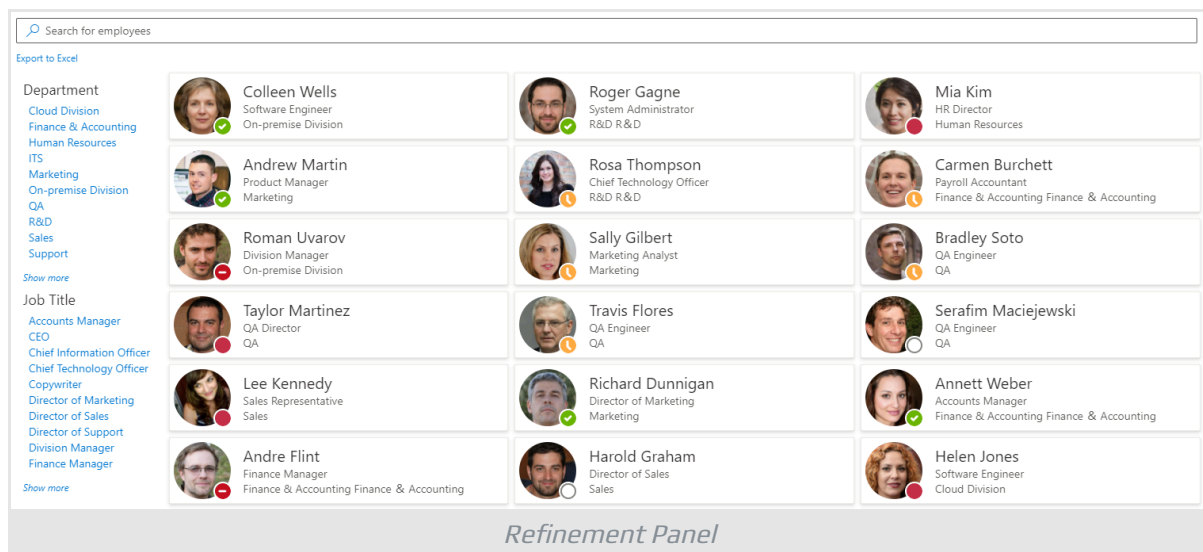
Search for employees

Export to Excel

Department
Cloud Division
Finance & Accounting
Human Resources
ITS
Marketing
On-premise Division
QA
R&D
Sales
Support
Show more

Job Title
Accounts Manager
CEO
Chief Information Officer
Chief Technology Officer
Copywriter
Director of Marketing
Director of Sales
Director of Support
Division Manager
Finance Manager
Show more

Colleen Wells
Software Engineer
On-premise Division

Roger Gagne
System Administrator
R&D R&D

Mia Kim
HR Director
Human Resources

Andrew Martin
Product Manager
Marketing

Rosa Thompson
Chief Technology Officer
R&D R&D

Carmen Burchett
Payroll Accountant
Finance & Accounting Finance & Accounting

Roman Uvarov
Division Manager
On-premise Division

Sally Gilbert
Marketing Analyst
Marketing

Bradley Soto
QA Engineer
QA

Taylor Martinez
QA Director
QA

Travis Flores
QA Engineer
QA

Serafim Maciejewski
QA Engineer
QA

Lee Kennedy
Sales Representative
Sales

Richard Dunnigan
Director of Marketing
Marketing

Annett Weber
Accounts Manager
Finance & Accounting Finance & Accounting

Andre Flint
Finance Manager
Finance & Accounting Finance & Accounting

Harold Graham
Director of Sales
Sales

Helen Jones
Software Engineer
Cloud Division

Refinement Panel